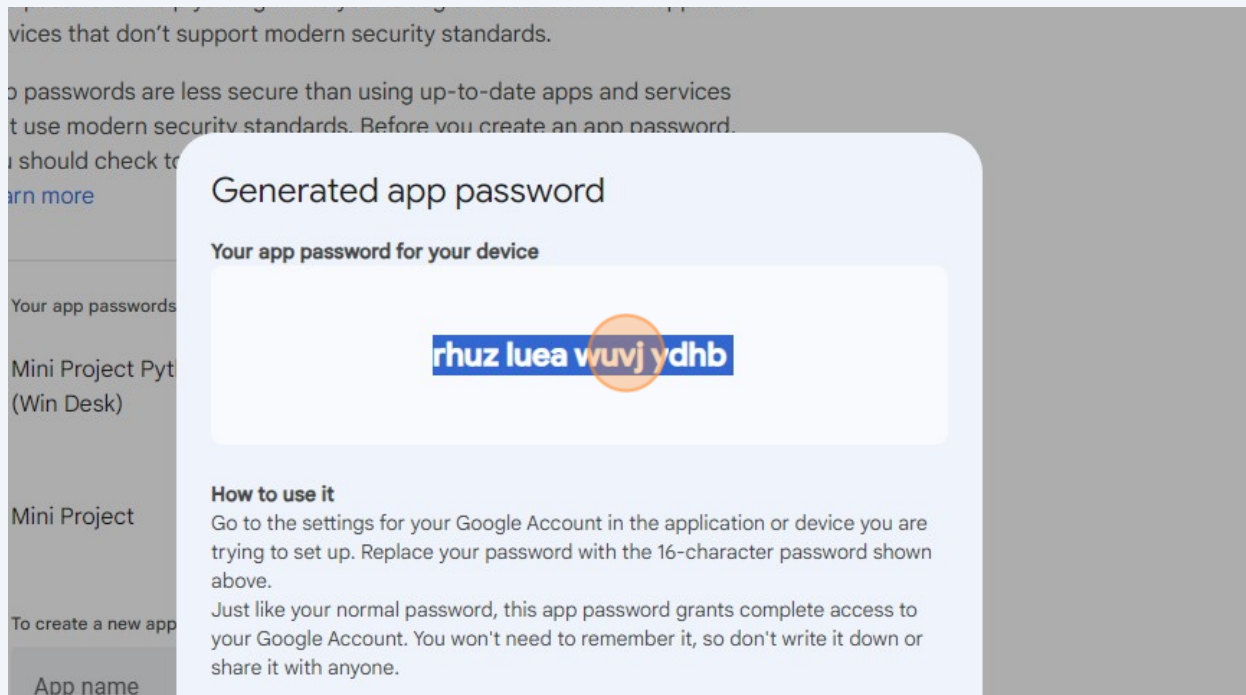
vices that don't support modern security standards.

passwords are less secure than using up-to-date apps and services t use modern security standards. Before you create an app password, should check to

arn more

Your app passwords

Mini Project Pyt (Win Desk)

Mini Project

To create a new app

App name

Generated app password

Your app password for your device

rhuz luea wuvj ydhb

How to use it

Go to the settings for your Google Account in the application or device you are trying to set up. Replace your password with the 16-character password shown above.

Just like your normal password, this app password grants complete access to your Google Account. You won't need to remember it, so don't write it down or share it with anyone.